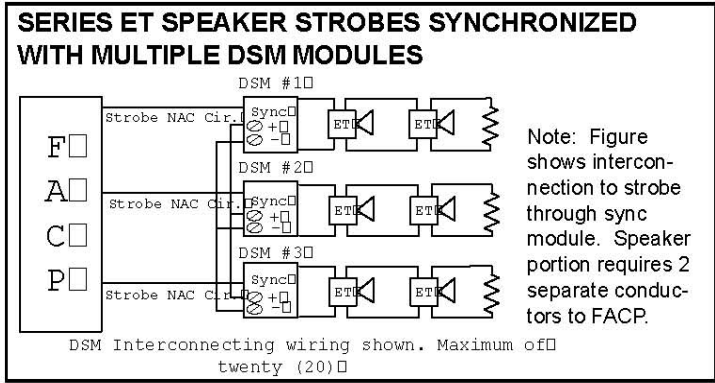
SERIES ET SPEAKER STROBES SYNCHRONIZED WITH MULTIPLE DSM MODULES

F
A
C
P

DSM #1
Strobe NAC Cir.
Sync
+
−
ET
ET

DSM #2
Strobe NAC Cir.
Sync
+
−
ET
ET

DSM #3
Strobe NAC Cir.
Sync
+
−
ET
ET

Note: Figure shows interconnection to strobe through sync module. Speaker portion requires 2 separate conductors to FACP.

DSM Interconnecting wiring shown. Maximum of twenty (20)